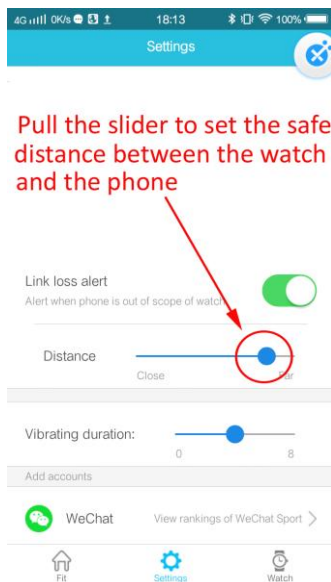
4G 0K/s 18:13 100%

Settings

Pull the slider to set the safe distance between the watch and the phone

Link loss alert

Alert when phone is out of scope of watch

Distance

Close

Far

Vibrating duration:

0

8

Add accounts

WeChat

View rankings of WeChat Sport

Fit

Settings

Watch